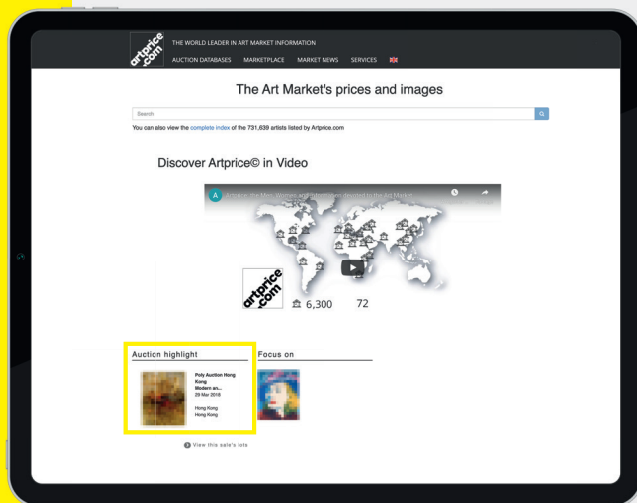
artprice.com

THE WORLD LEADER IN ART MARKET INFORMATION

AUCTION DATABASES MARKETPLACE MARKET NEWS SERVICES

The Art Market's prices and images

Search

You can also view the complete index of he 731,639 artists listed by Artprice.com

Discover Artprice© in Video

Artprice, the Men, Women and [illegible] by the Art Market

artprice.com

6,300 72

Auction highlight

Poly Auction Hong Kong
Modern an...
29 Mar 2019

Hong Kong
Hong Kong

Focus on

View this sale's lots